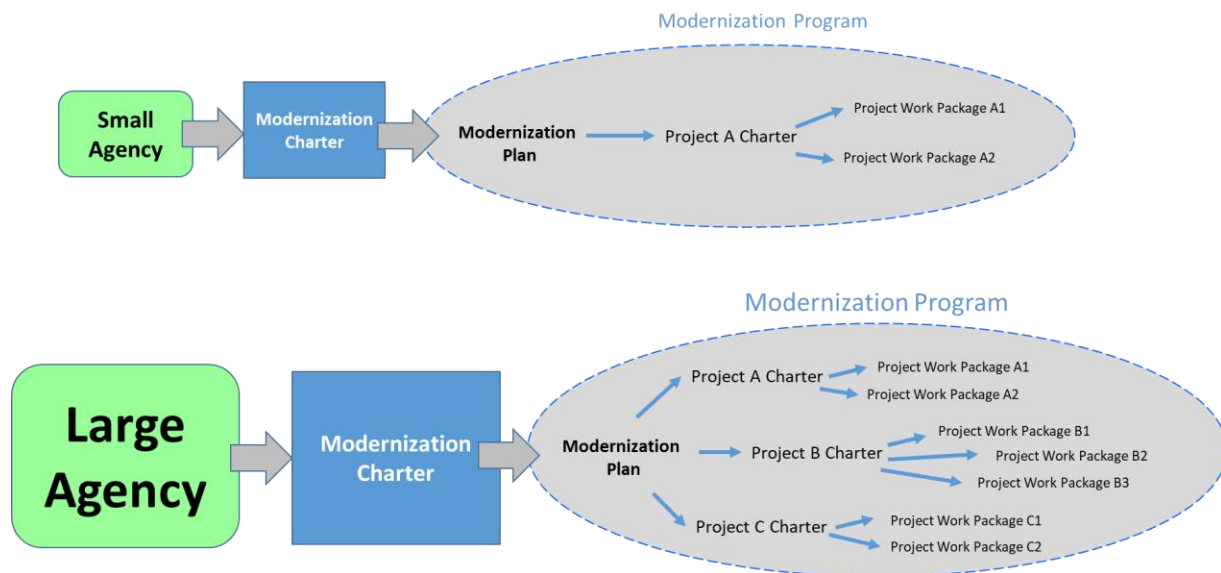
Modernization Program

Small Agency

Modernization Charter

Modernization Plan

Project A Charter

Project Work Package A1

Project Work Package A2

Modernization Program

Large Agency

Modernization Charter

Modernization Plan

Project A Charter

Project Work Package A1

Project Work Package A2

Project B Charter

Project Work Package B1

Project Work Package B2

Project Work Package B3

Project C Charter

Project Work Package C1

Project Work Package C2